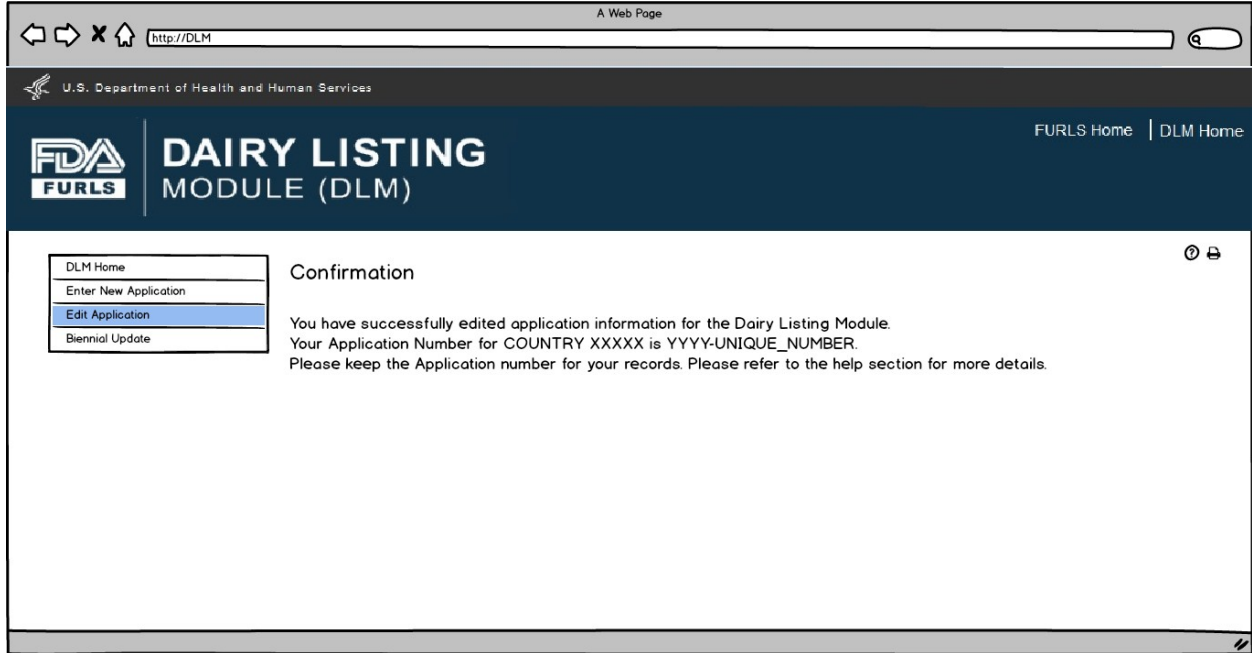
A Web Page

http://DLM

U.S. Department of Health and Human Services

FDA FURLS

DAIRY LISTING MODULE (DLM)

FURLS Home | DLM Home

DLM Home
Enter New Application
Edit Application
Biennial Update

Confirmation

You have successfully edited application information for the Dairy Listing Module.
Your Application Number for COUNTRY XXXXX is YYYY-UNIQUE_NUMBER.
Please keep the Application number for your records. Please refer to the help section for more details.